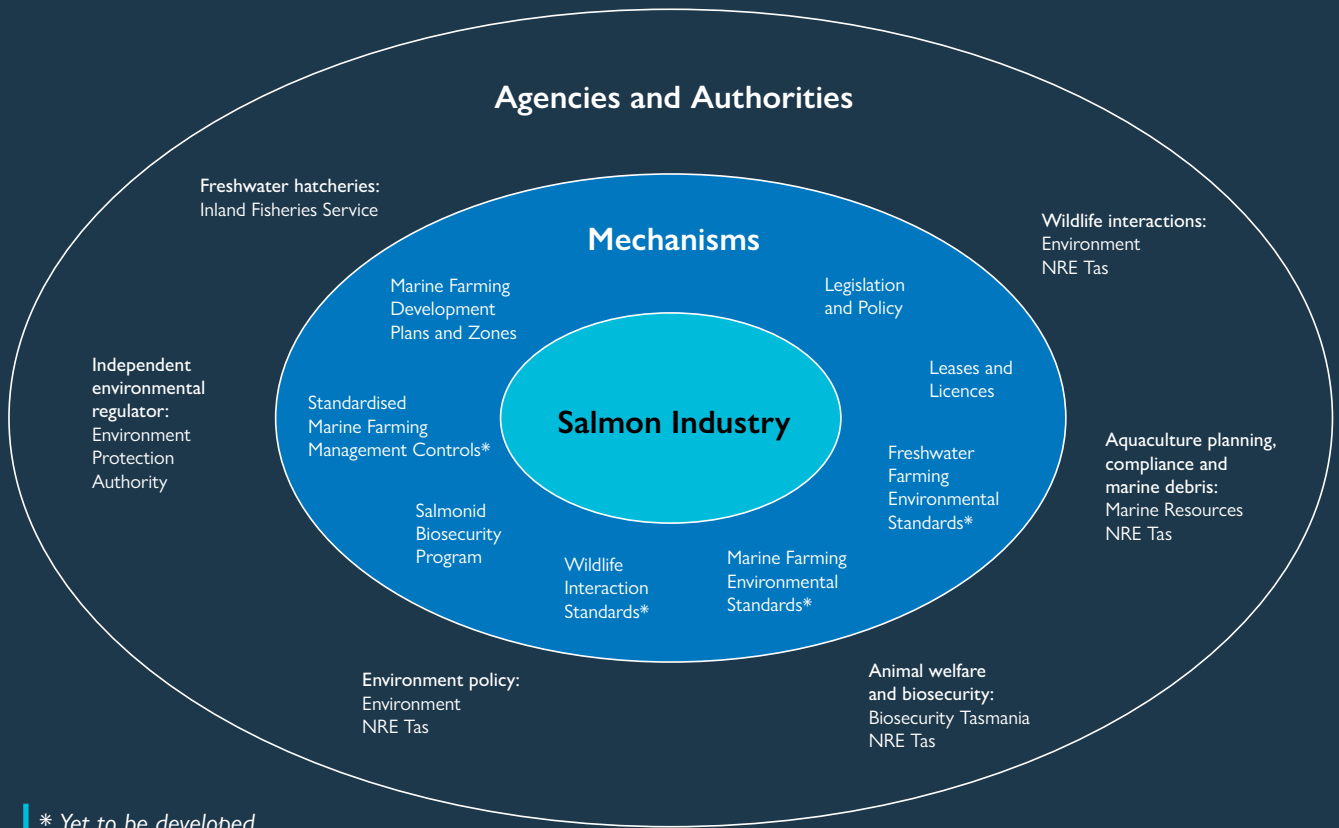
Agencies and Authorities

Freshwater hatcheries:
Inland Fisheries Service

Wildlife interactions:
Environment
NRE Tas

Mechanisms

Marine Farming Development Plans and Zones

Legislation and Policy

Leases and Licences

Independent environmental regulator:
Environment Protection Authority

Standardised Marine Farming Management Controls*

Salmon Industry

Freshwater Farming Environmental Standards*

Aquaculture planning, compliance and marine debris:
Marine Resources
NRE Tas

Salmonid Biosecurity Program

Wildlife Interaction Standards*

Marine Farming Environmental Standards*

Environment policy:
Environment
NRE Tas

Animal welfare and biosecurity:
Biosecurity Tasmania
NRE Tas

* Yet to be developed